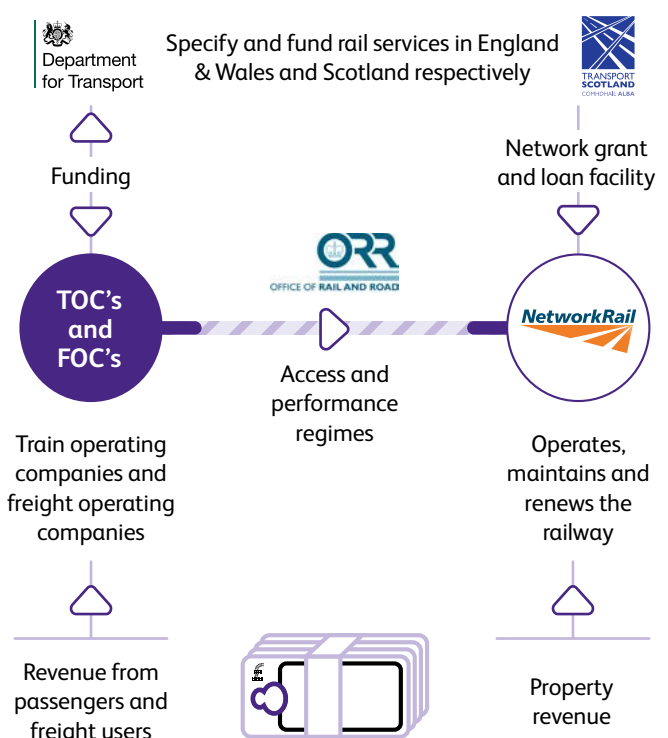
Department for Transport

Specify and fund rail services in England & Wales and Scotland respectively

TRANSPORT SCOTLAND
COMHDHAIL ALBA

Funding

Network grant and loan facility

ORR
OFFICE OF RAIL AND ROAD

TOC's and FOC's

NetworkRail

Access and performance regimes

Train operating companies and freight operating companies

Operates, maintains and renews the railway

Revenue from passengers and freight users

Property revenue